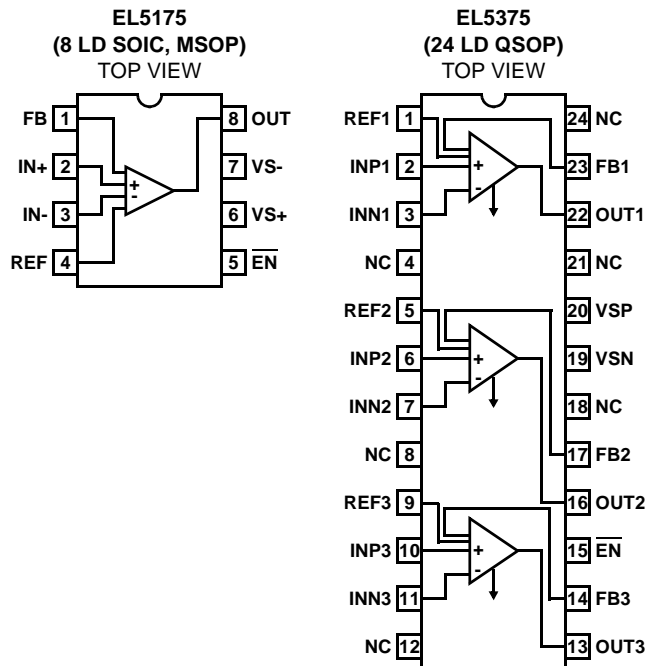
EL5175
(8 LD SOIC, MSOP)
TOP VIEW

FB 1
IN+ 2
IN- 3
REF 4
8 OUT
7 VS-
6 VS+
5 $\overline{EN}$

+
-

EL5375
(24 LD QSOP)
TOP VIEW

REF1 1
INP1 2
INN1 3
NC 4
REF2 5
INP2 6
INN2 7
NC 8
REF3 9
INP3 10
INN3 11
NC 12
24 NC
23 FB1
22 OUT1
21 NC
20 VSP
19 VSN
18 NC
17 FB2
16 OUT2
15 $\overline{EN}$
14 FB3
13 OUT3

+
-
+
-
+
-